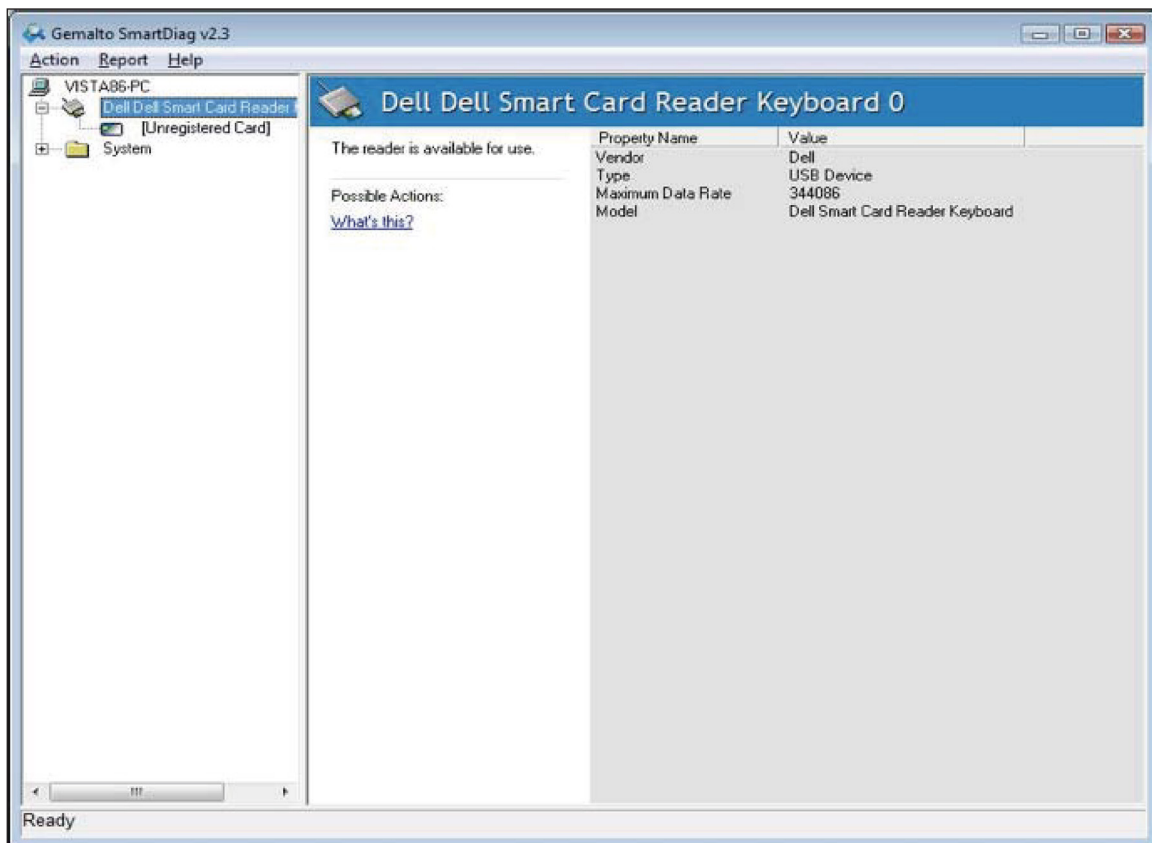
Gemalto SmartDiag v2.3

Action Report Help

VISTA86-PC
Dell Dell Smart Card Reader
[Unregistered Card]
System

Dell Dell Smart Card Reader Keyboard 0

The reader is available for use.

Possible Actions:

What's this?

| Property Name | Value |
|---|---|
| Vendor | Dell |
| Type | USB Device |
| Maximum Data Rate | 344086 |
| Model | Dell Smart Card Reader Keyboard |

Ready